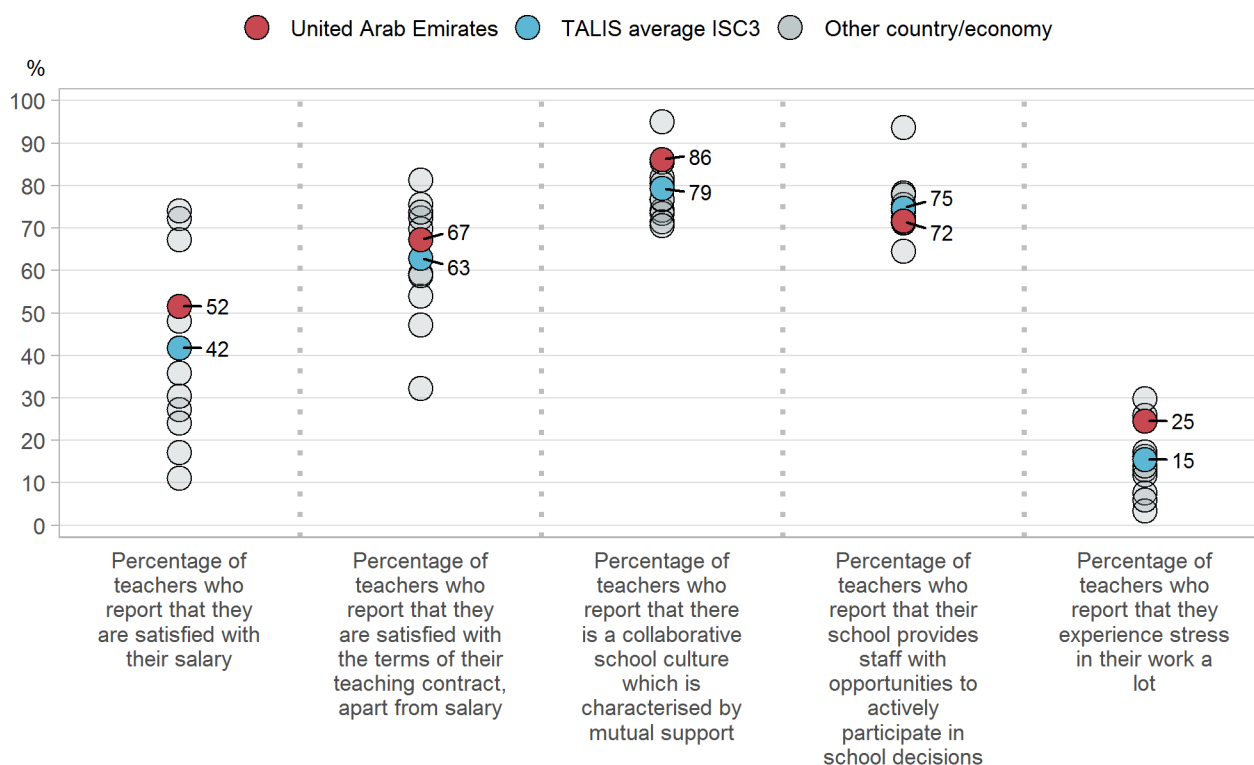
United Arab Emirates TALIS average ISC3 Other country/economy

%

100
90
80
70
60
50
40
30
20
10
0

52
42
67
63
86
79
75
72
25
15

Percentage of teachers who report that they are satisfied with their salary

Percentage of teachers who report that they are satisfied with the terms of their teaching contract, apart from salary

Percentage of teachers who report that there is a collaborative school culture which is characterised by mutual support

Percentage of teachers who report that their school provides staff with opportunities to actively participate in school decisions

Percentage of teachers who report that they experience stress in their work a lot